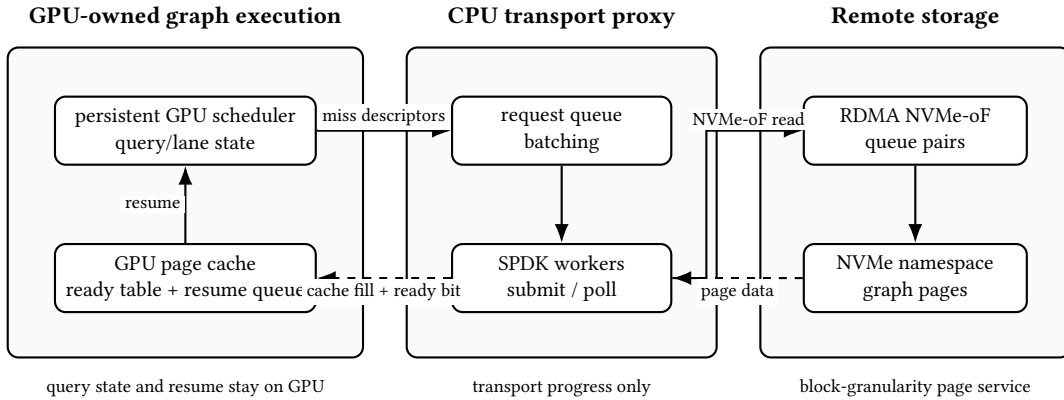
GPU-owned graph execution

persistent GPU scheduler query/lane state

resume

GPU page cache ready table + resume queue

query state and resume stay on GPU

miss descriptors

cache fill + ready bit

CPU transport proxy

request queue batching

SPDK workers submit / poll

transport progress only

NVMe-oF read

page data

Remote storage

RDMA NVMe-oF queue pairs

NVMe namespace graph pages

block-granularity page service